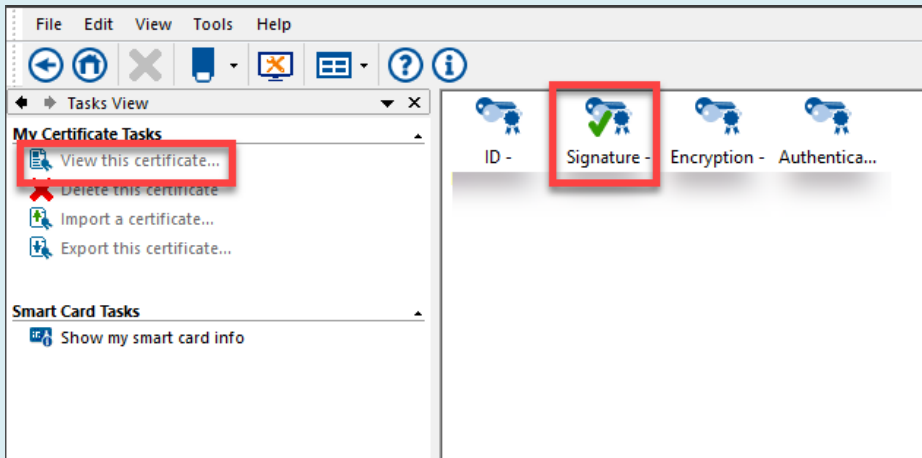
File Edit View Tools Help

Tasks View

My Certificate Tasks

View this certificate...

Delete this certificate

Import a certificate...

Export this certificate...

Smart Card Tasks

Show my smart card info

ID -

Signature -

Encryption -

Authentica...